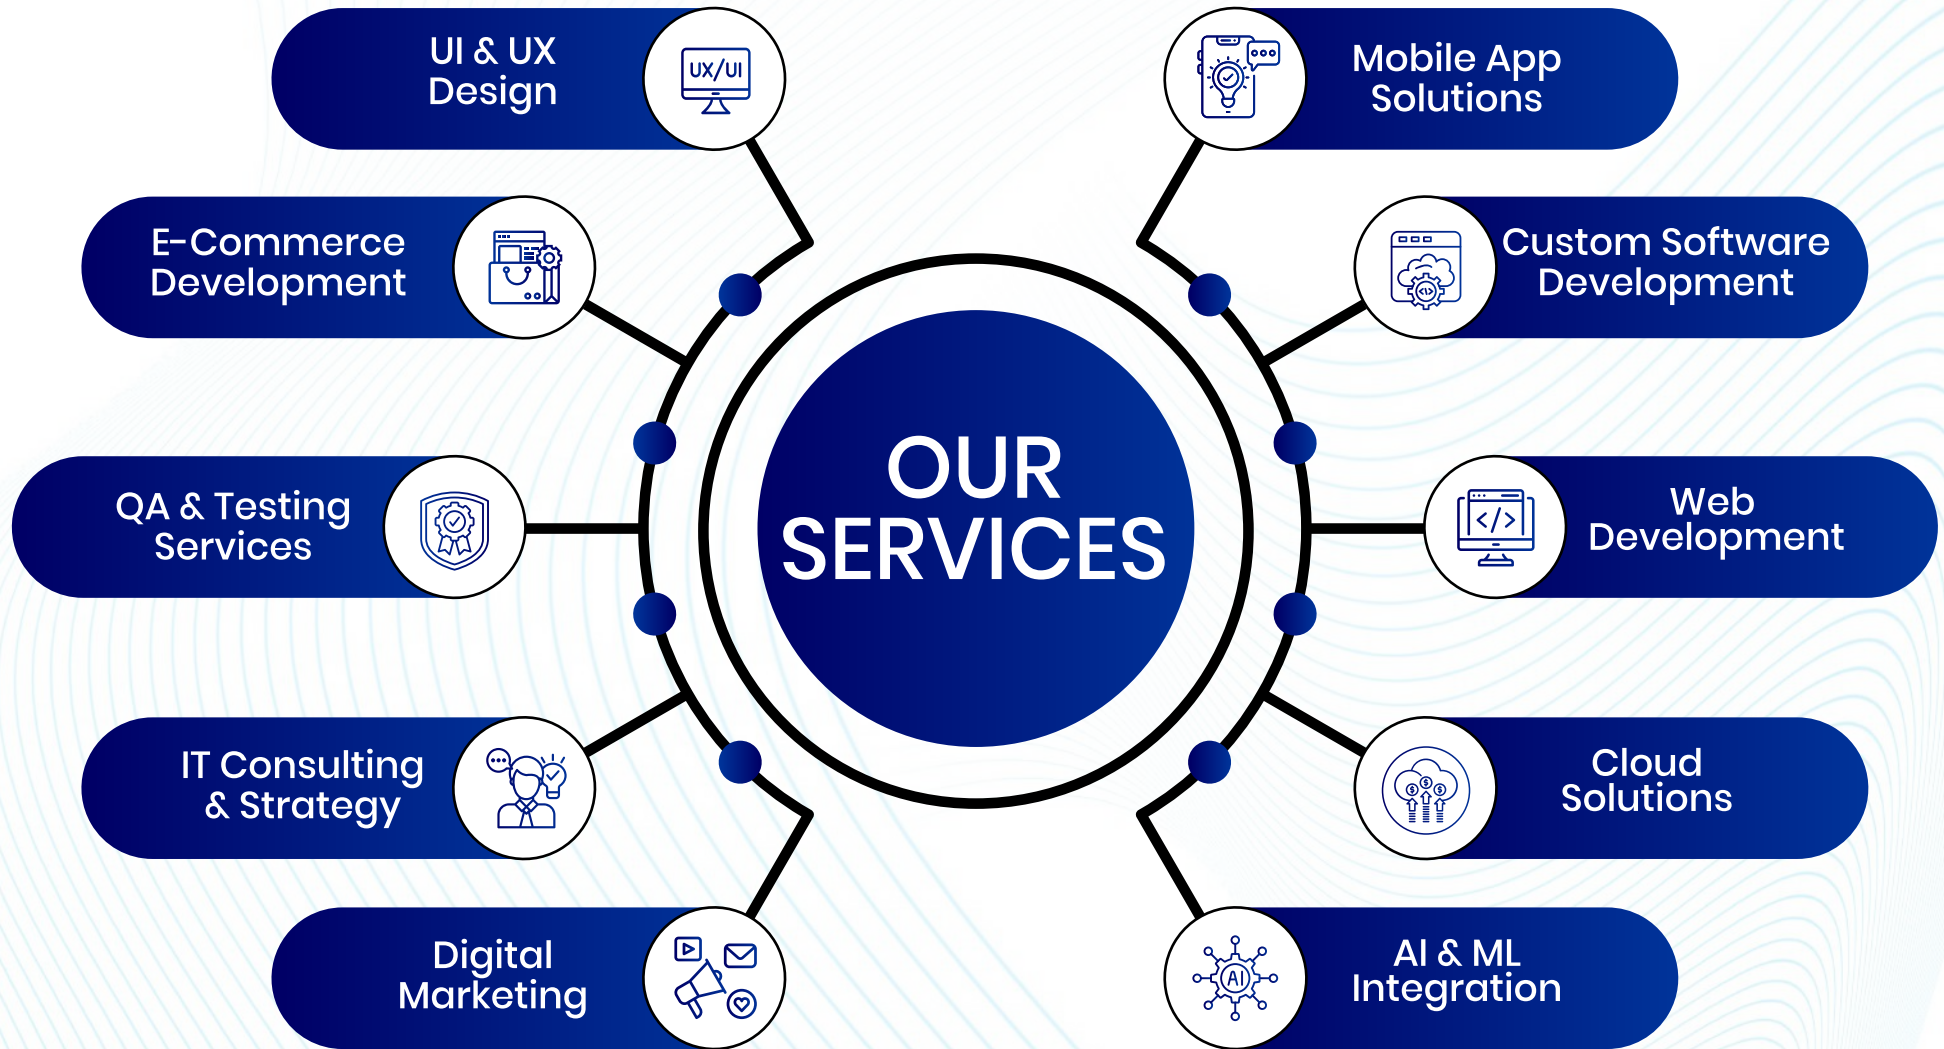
OUR SERVICES

UI & UX Design

UX/UI

E-Commerce Development

QA & Testing Services

IT Consulting & Strategy

Digital Marketing

Mobile App Solutions

Custom Software Development

Web Development

Cloud Solutions

AI & ML Integration

AI